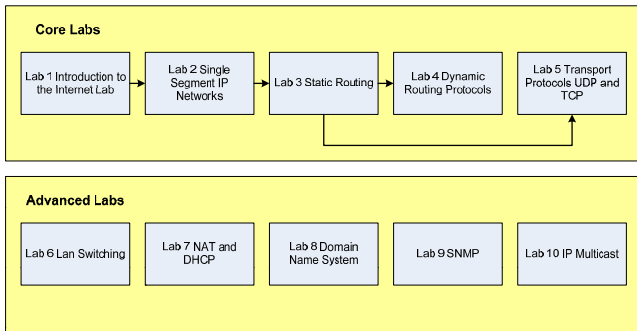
Core Labs

Lab 1 Introduction to the Internet Lab

Lab 2 Single Segment IP Networks

Lab 3 Static Routing

Lab 4 Dynamic Routing Protocols

Lab 5 Transport Protocols UDP and TCP

Advanced Labs

Lab 6 Lan Switching

Lab 7 NAT and DHCP

Lab 8 Domain Name System

Lab 9 SNMP

Lab 10 IP Multicast